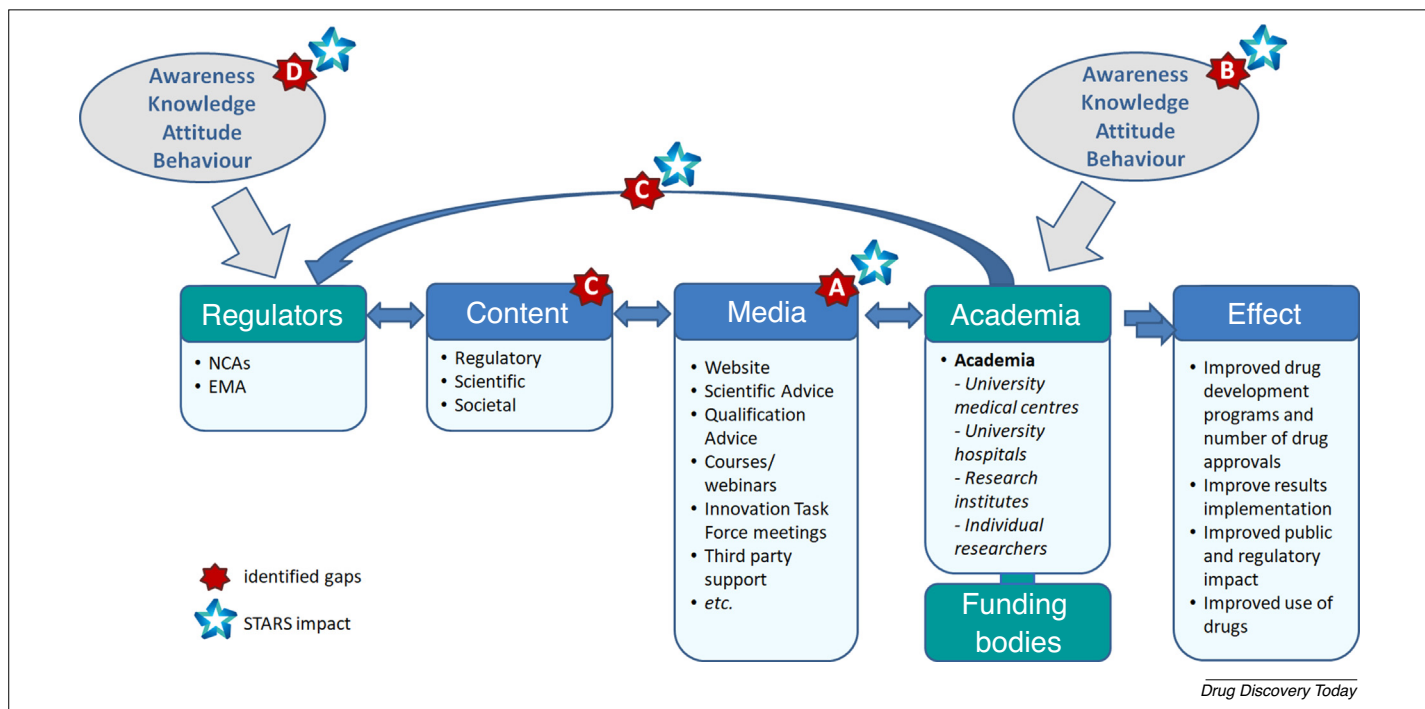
Awareness
Knowledge
Attitude
Behaviour

D

Awareness
Knowledge
Attitude
Behaviour

B

C

Regulators
- NCAs
- EMA

Content
C
- Regulatory
- Scientific
- Societal

Media
A
- Website
- Scientific Advice
- Qualification Advice
- Courses/ webinars
- Innovation Task Force meetings
- Third party support
- *etc.*

Academia
- **Academia**
*- University medical centres*
*- University hospitals*
*- Research institutes*
*- Individual researchers*

Funding bodies

Effect
- Improved drug development programs and number of drug approvals
- Improve results implementation
- Improved public and regulatory impact
- Improved use of drugs

identified gaps
STARS impact

Drug Discovery Today